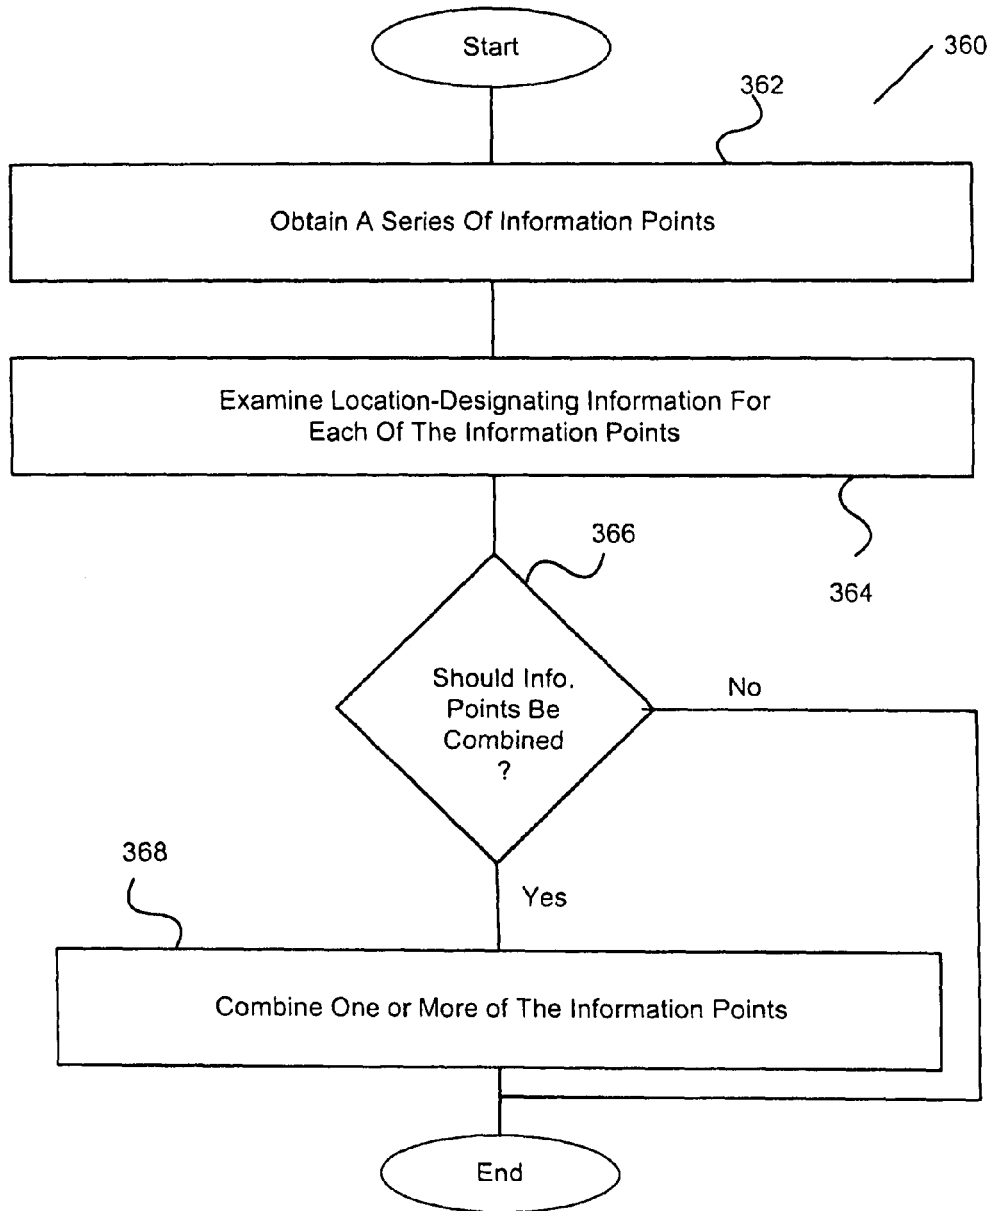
Start

360

362

Obtain A Series Of Information Points

Examine Location-Designating Information For Each Of The Information Points

366

364

Should Info. Points Be Combined ?

No

368

Yes

Combine One or More of The Information Points

End